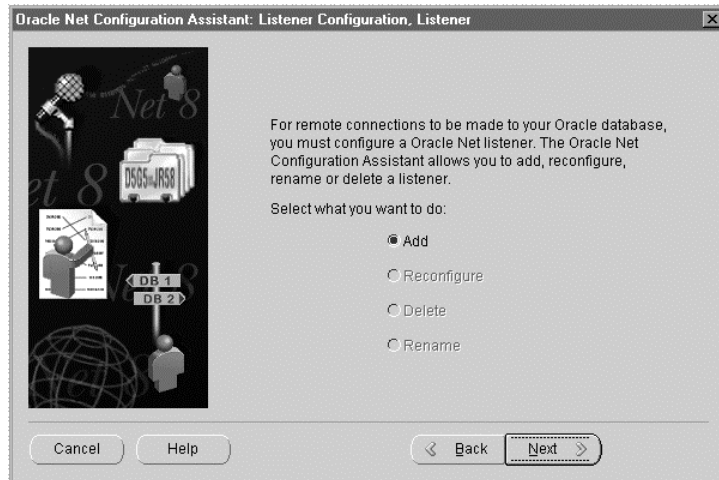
Oracle Net Configuration Assistant: Listener Configuration, Listener

Net 8

et 8

D585 JR58

DB 1

DB 2

For remote connections to be made to your Oracle database, you must configure a Oracle Net listener. The Oracle Net Configuration Assistant allows you to add, reconfigure, rename or delete a listener.

Select what you want to do:

Add

Reconfigure

Delete

Rename

Cancel

Help

Back

Next